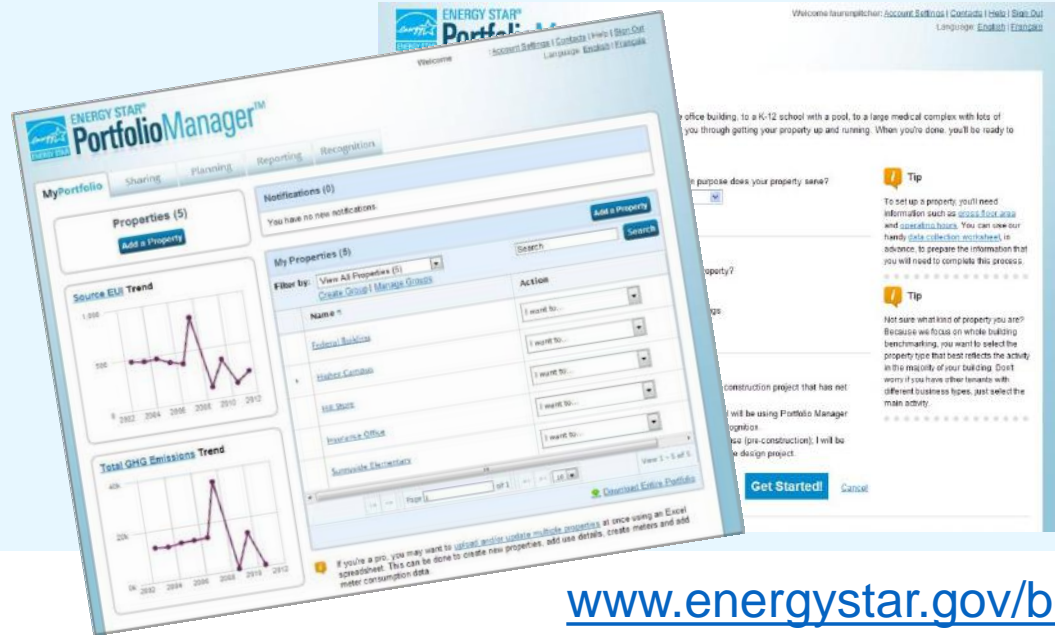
ENERGY STAR® PortfolioManager™

Welcome

Account Settings | Contacts | Help | Sign Out
Language: English | Français

MyPortfolio Sharing Planning Reporting Recognition

Properties (5)

Add a Property

Source EUI Trend

1,000

500

0 2002 2004 2006 2008 2010 2012

Total GHG Emissions Trend

40k

20k

0k 2002 2004 2006 2008 2010 2012

Notifications (0)

You have no new notifications.

Add a Property

My Properties (5)

Search

Search

Filter by: View All Properties (5)

Create Group | Manage Groups

Name

Action

Federal Building

I want to...

Highes Cambus

I want to...

Hill Store

I want to...

Insurance Office

I want to...

Sunnyside Elementary

I want to...

Page 1 of 1

View 1 - 5 of 5

Download Entire Portfolio

If you're a pro, you may want to upload and/or update multiple properties at once using an Excel spreadsheet. This can be done to create new properties, add use details, create meters and add meter consumption data

ENERGY STAR® Portfolio M

Welcome laurenpitcher: Account Settings | Contacts | Help | Sign Out
Language: English | Français

e office building, to a K-12 school with a pool, to a large medical complex with lots of you through getting your property up and running. When you're done, you'll be ready to

e purpose does your property serve?

roperty?

gs

construction project that has not

I will be using Portfolio Manager ognition.

se (pre-construction); I will be e design project.

Get Started!

Cancel

Tip

To set up a property, you'll need information such as gross floor area and operating hours. You can use our handy data collection worksheet, in advance, to prepare the information that you will need to complete this process.

Tip

Not sure what kind of property you are? Because we focus on whole building benchmarking, you want to select the property type that best reflects the activity in the majority of your building. Don't worry if you have other tenants with different business types, just select the main activity.

www.energystar.gov/b